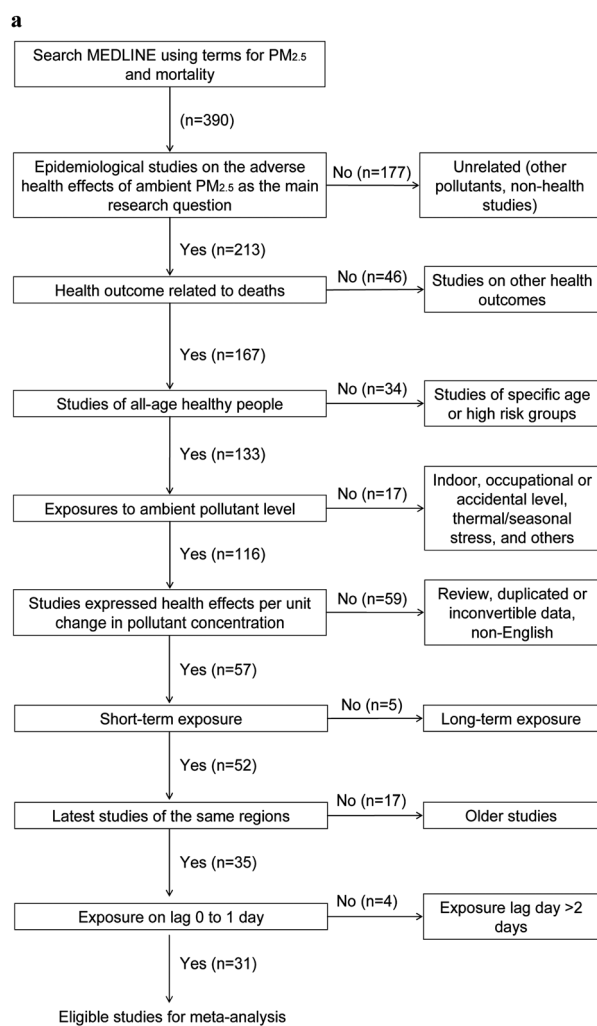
a

Search MEDLINE using terms for $PM_{2.5}$ and mortality

(n=390)

Epidemiological studies on the adverse health effects of ambient $PM_{2.5}$ as the main research question

No (n=177)

Unrelated (other pollutants, non-health studies)

Yes (n=213)

Health outcome related to deaths

No (n=46)

Studies on other health outcomes

Yes (n=167)

Studies of all-age healthy people

No (n=34)

Studies of specific age or high risk groups

Yes (n=133)

Exposures to ambient pollutant level

No (n=17)

Indoor, occupational or accidental level, thermal/seasonal stress, and others

Yes (n=116)

Studies expressed health effects per unit change in pollutant concentration

No (n=59)

Review, duplicated or inconvertible data, non-English

Yes (n=57)

Short-term exposure

No (n=5)

Long-term exposure

Yes (n=52)

Latest studies of the same regions

No (n=17)

Older studies

Yes (n=35)

Exposure on lag 0 to 1 day

No (n=4)

Exposure lag day >2 days

Yes (n=31)

Eligible studies for meta-analysis